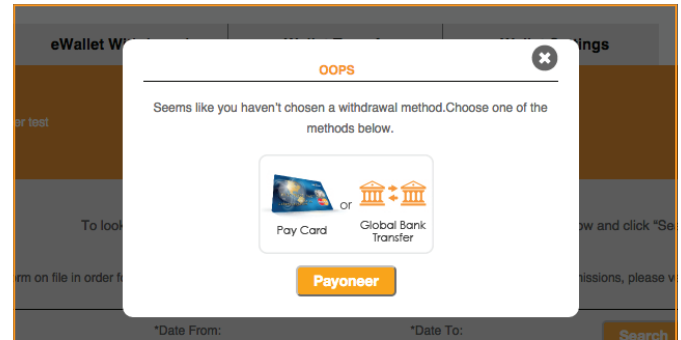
eWallet Wi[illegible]

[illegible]ngs

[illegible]er test

OOPS

Seems like you haven't chosen a withdrawal method.Choose one of the methods below.

Pay Card

or

Global Bank Transfer

Payoneer

To look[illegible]

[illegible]ow and click "Se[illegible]

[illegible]orm on file in order f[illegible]

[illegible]missions, please v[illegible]

*Date From:

*Date To:

Search